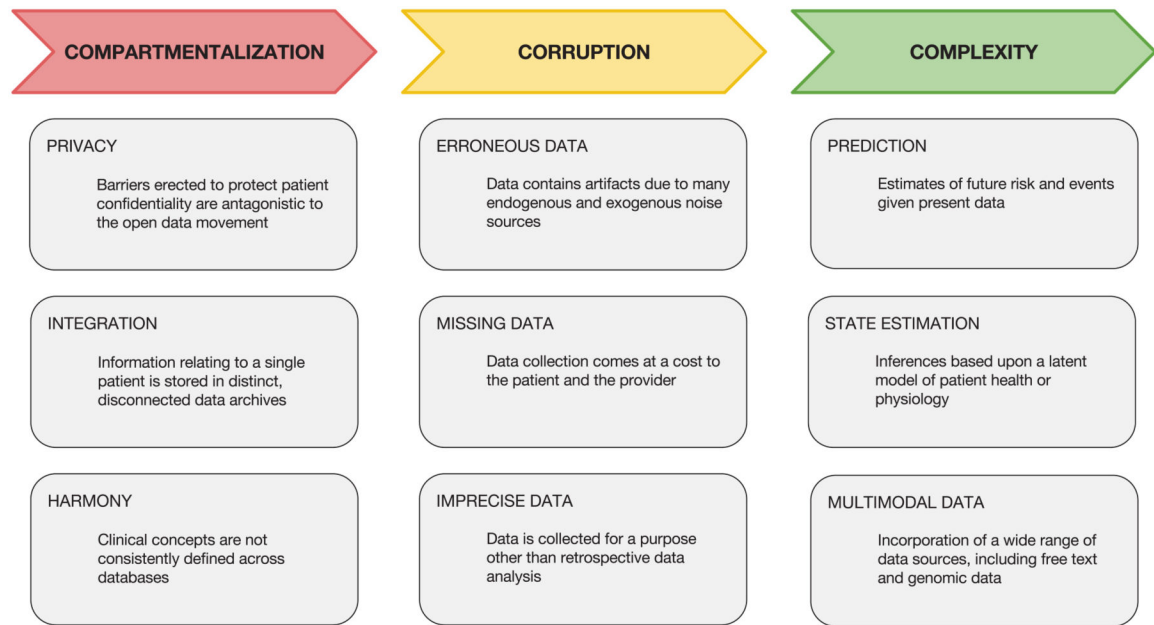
COMPARTMENTALIZATION

PRIVACY

Barriers erected to protect patient confidentiality are antagonistic to the open data movement

INTEGRATION

Information relating to a single patient is stored in distinct, disconnected data archives

HARMONY

Clinical concepts are not consistently defined across databases

CORRUPTION

ERRONEOUS DATA

Data contains artifacts due to many endogenous and exogenous noise sources

MISSING DATA

Data collection comes at a cost to the patient and the provider

IMPRECISE DATA

Data is collected for a purpose other than retrospective data analysis

COMPLEXITY

PREDICTION

Estimates of future risk and events given present data

STATE ESTIMATION

Inferences based upon a latent model of patient health or physiology

MULTIMODAL DATA

Incorporation of a wide range of data sources, including free text and genomic data